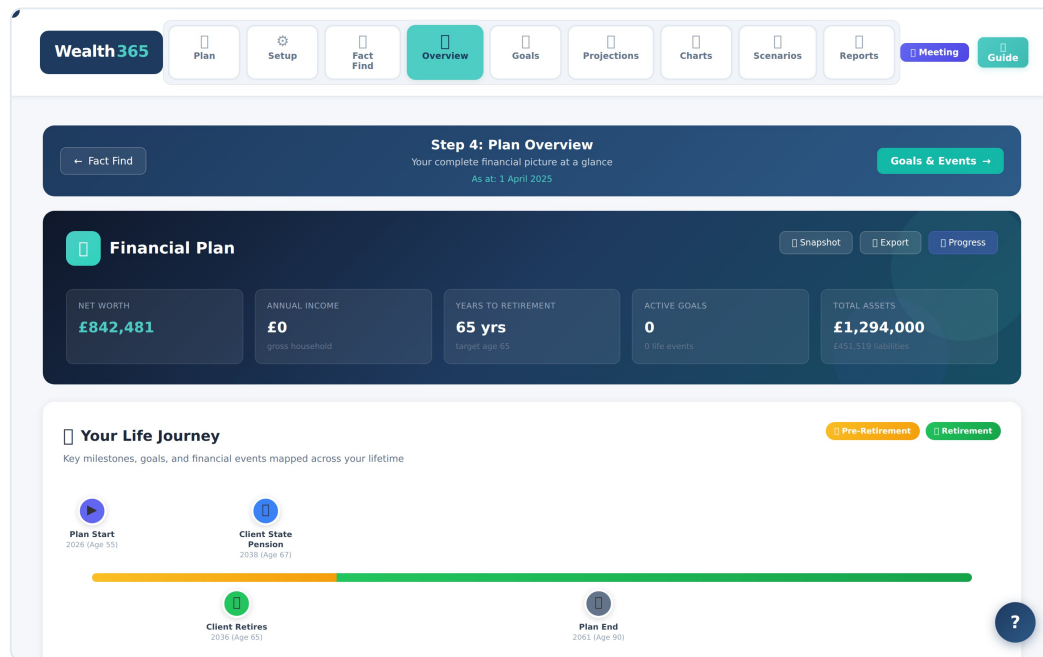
Wealth365

Plan
⚙ Setup
Fact Find
Overview
Goals
Projections
Charts
Scenarios
Reports
Meeting
Guide

← Fact Find

Step 4: Plan Overview
Your complete financial picture at a glance
As at: 1 April 2025

Goals & Events →

Financial Plan

Snapshot
Export
Progress

NET WORTH
£842,481

ANNUAL INCOME
£0
gross household

YEARS TO RETIREMENT
65 yrs
target age 65

ACTIVE GOALS
0
0 life events

TOTAL ASSETS
£1,294,000
£451,519 liabilities

Your Life Journey

Pre-Retirement
Retirement

Key milestones, goals, and financial events mapped across your lifetime

▶
Plan Start
2026 (Age 55)

Client State Pension
2038 (Age 67)

Client Retires
2036 (Age 65)

Plan End
2061 (Age 90)

?